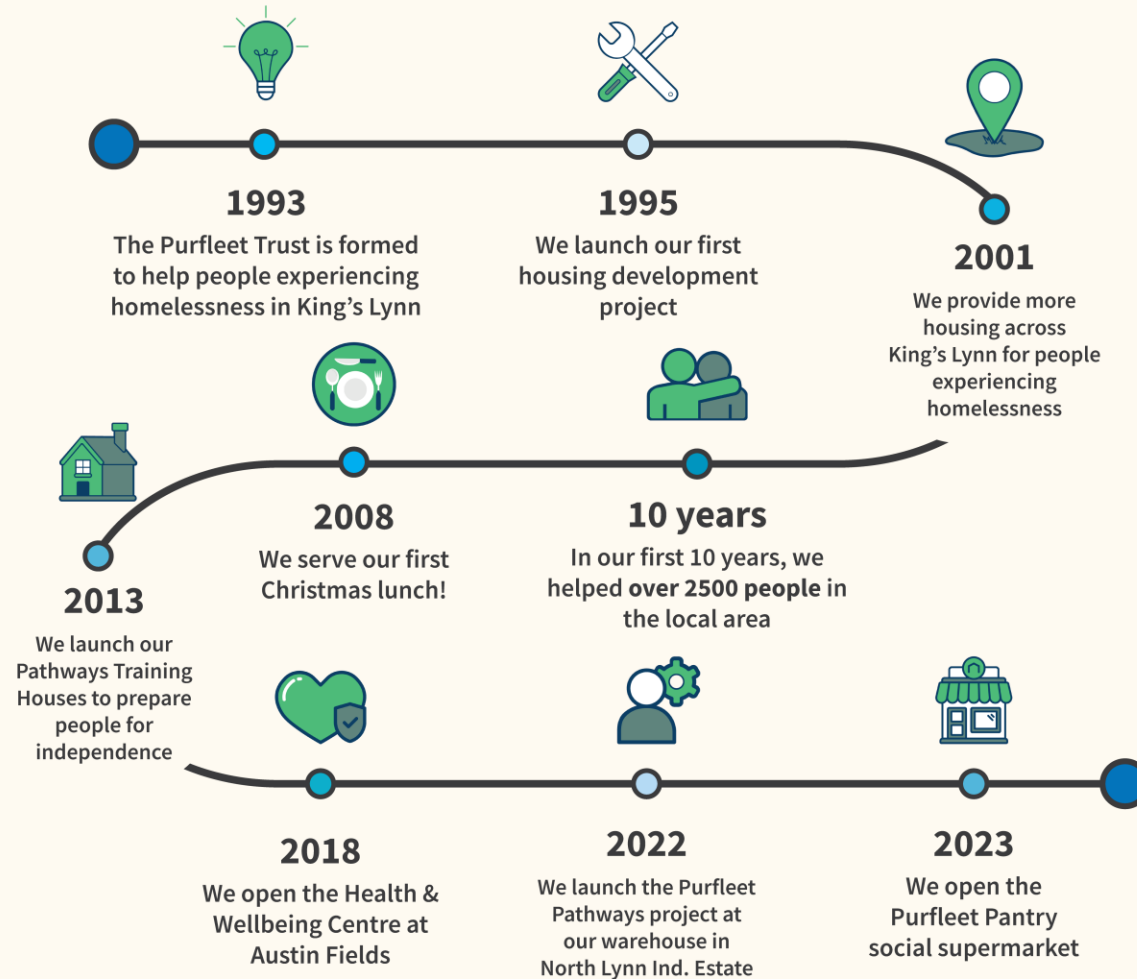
1993
The Purfleet Trust is formed to help people experiencing homelessness in King's Lynn

1995
We launch our first housing development project

2001
We provide more housing across King's Lynn for people experiencing homelessness

2008
We serve our first Christmas lunch!

10 years
In our first 10 years, we helped **over 2500 people** in the local area

2013
We launch our Pathways Training Houses to prepare people for independence

2018
We open the Health & Wellbeing Centre at Austin Fields

2022
We launch the Purfleet Pathways project at our warehouse in North Lynn Ind. Estate

2023
We open the Purfleet Pantry social supermarket